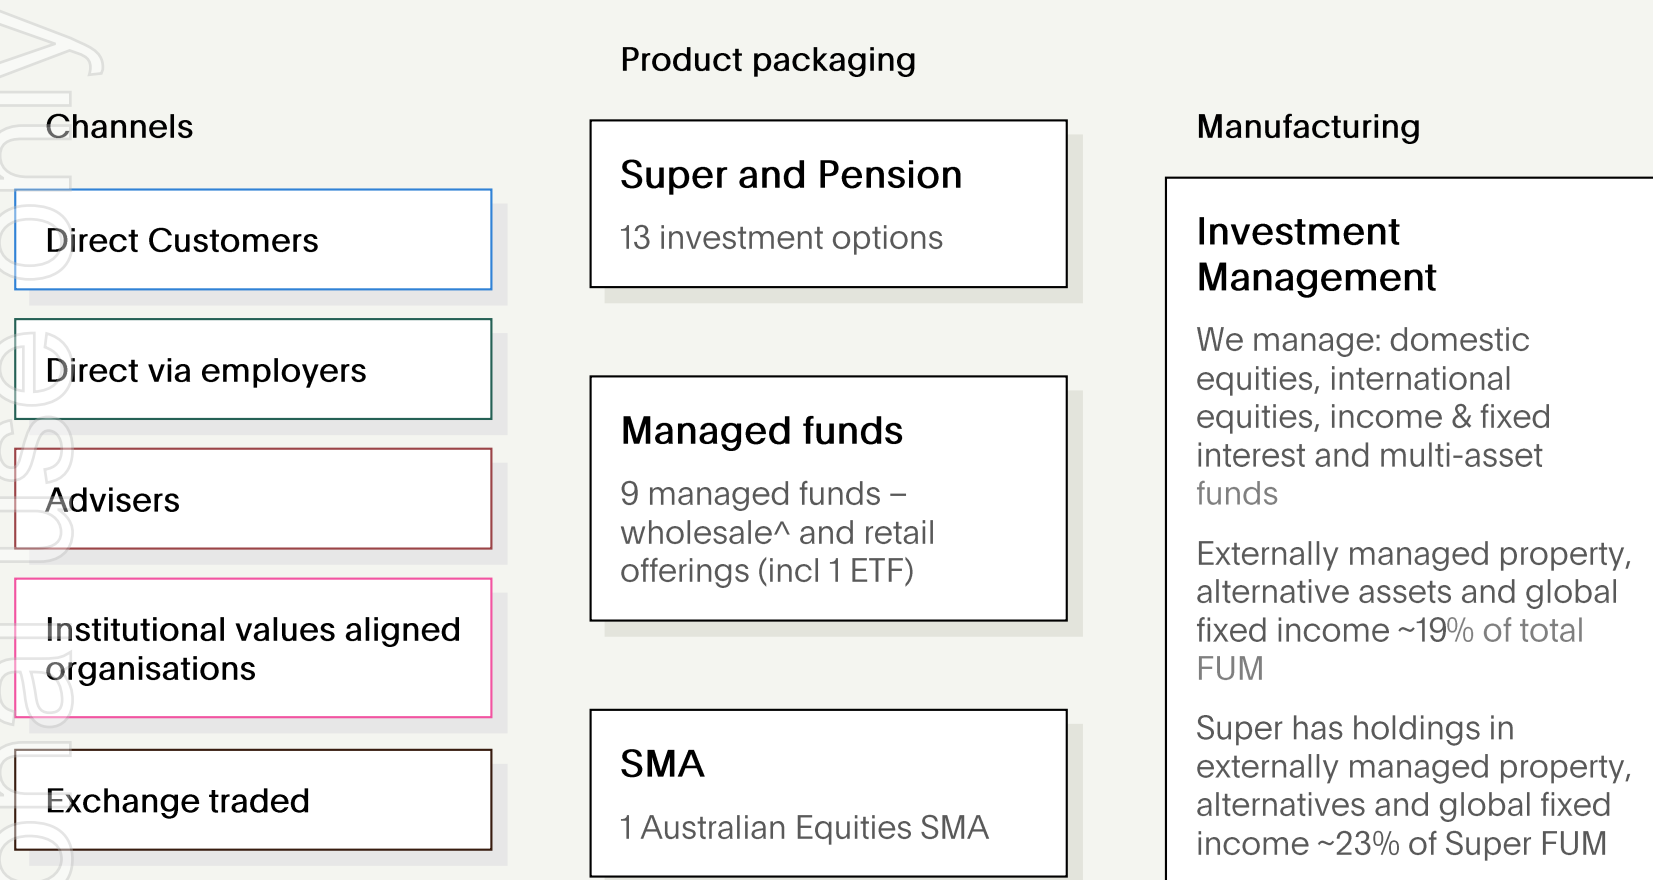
Product packaging

Channels

Manufacturing

Direct Customers

Direct via employers

Advisers

Institutional values aligned organisations

Exchange traded

Super and Pension

13 investment options

Managed funds

9 managed funds – wholesale^ and retail offerings (incl 1 ETF)

SMA

1 Australian Equities SMA

Investment Management

We manage: domestic equities, international equities, income & fixed interest and multi-asset funds

Externally managed property, alternative assets and global fixed income ~19% of total FUM

Super has holdings in externally managed property, alternatives and global fixed income ~23% of Super FUM